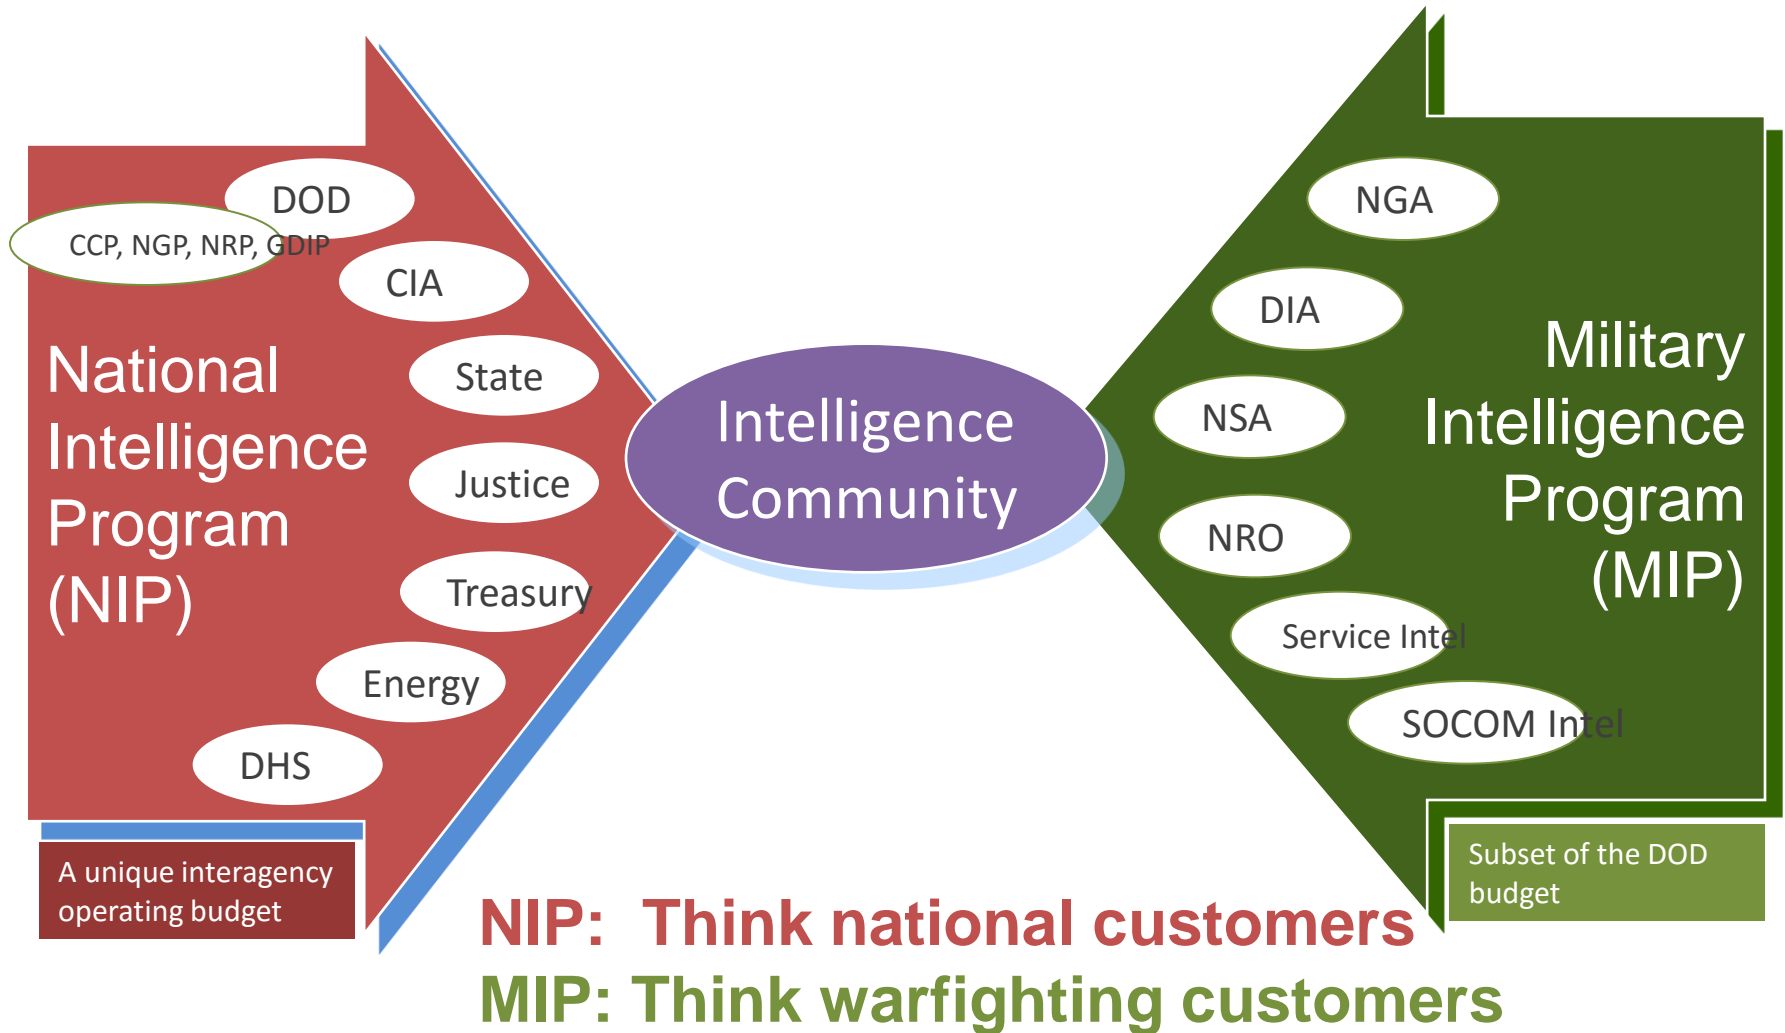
DOD

CCP, NGP, NRP, GDIP

CIA

National Intelligence Program (NIP)

State

Justice

Treasury

Energy

DHS

A unique interagency operating budget

Intelligence Community

NGA

DIA

NSA

NRO

Service Intel

SOCOM Intel

Military Intelligence Program (MIP)

Subset of the DOD budget

NIP: Think national customers
MIP: Think warfighting customers